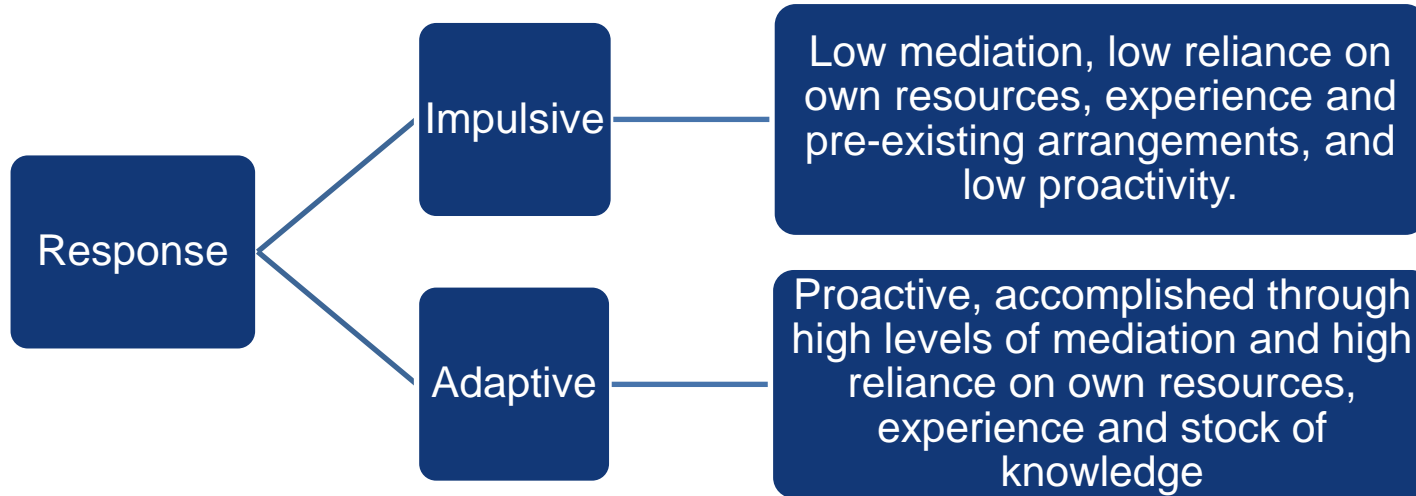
Response

Impulsive

Low mediation, low reliance on own resources, experience and pre-existing arrangements, and low proactivity.

Adaptive

Proactive, accomplished through high levels of mediation and high reliance on own resources, experience and stock of knowledge